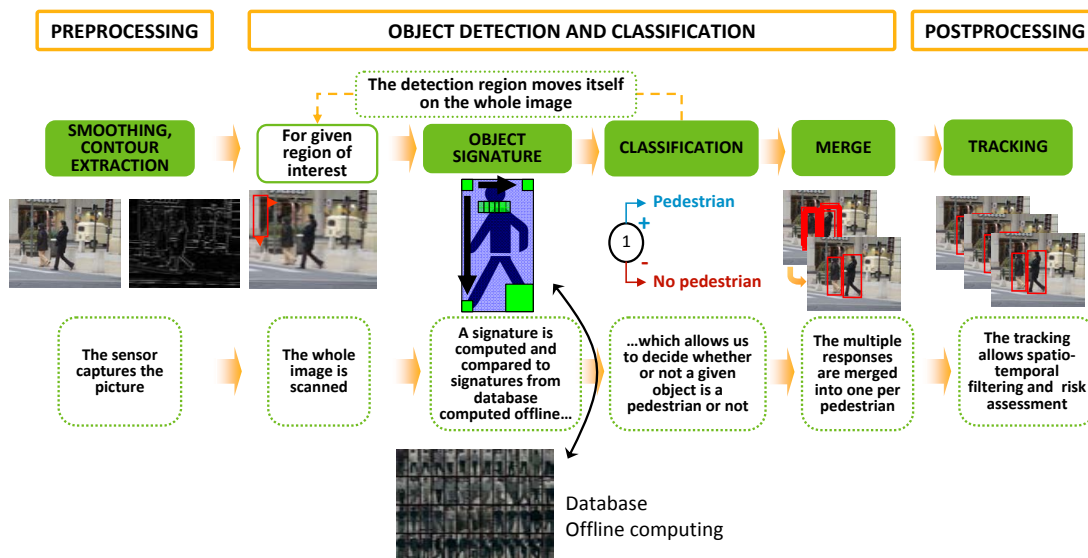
PREPROCESSING

OBJECT DETECTION AND CLASSIFICATION

POSTPROCESSING

The detection region moves itself on the whole image

SMOOTHING, CONTOUR EXTRACTION

For given region of interest

OBJECT SIGNATURE

CLASSIFICATION

MERGE

TRACKING

Pedestrian

+

1

-

No pedestrian

The sensor captures the picture

The whole image is scanned

A signature is computed and compared to signatures from database computed offline…

…which allows us to decide whether or not a given object is a pedestrian or not

The multiple responses are merged into one per pedestrian

The tracking allows spatio-temporal filtering and risk assessment

Database
Offline computing